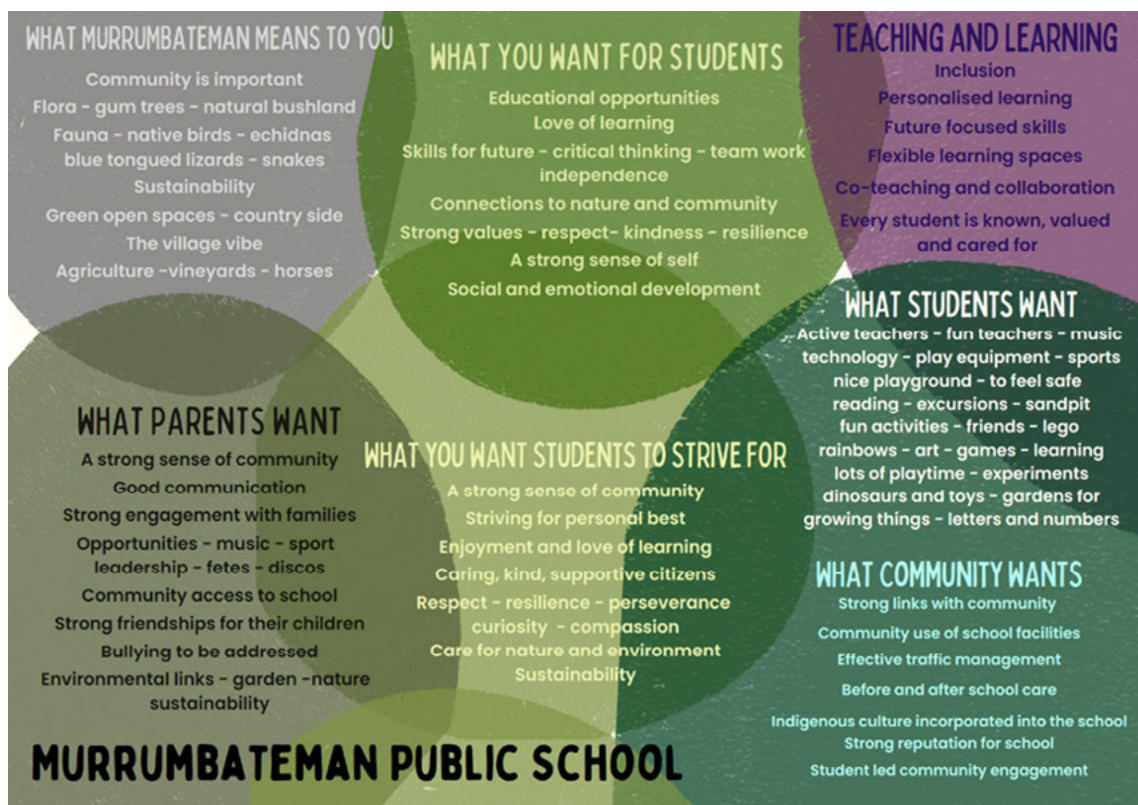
WHAT MURRUMBATEMAN MEANS TO YOU
Community is important
Flora - gum trees - natural bushland
Fauna - native birds - echidnas blue tongued lizards - snakes
Sustainability
Green open spaces - country side
The village vibe
Agriculture -vineyards - horses

WHAT YOU WANT FOR STUDENTS
Educational opportunities
Love of learning
Skills for future - critical thinking - team work independence
Connections to nature and community
Strong values - respect- kindness - resilience
A strong sense of self
Social and emotional development

TEACHING AND LEARNING
Inclusion
Personalised learning
Future focused skills
Flexible learning spaces
Co-teaching and collaboration
Every student is known, valued and cared for

WHAT STUDENTS WANT
Active teachers - fun teachers - music technology - play equipment - sports nice playground - to feel safe reading - excursions - sandpit fun activities - friends - lego rainbows - art - games - learning lots of playtime - experiments dinosaurs and toys - gardens for growing things - letters and numbers

WHAT PARENTS WANT
A strong sense of community
Good communication
Strong engagement with families
Opportunities - music - sport leadership - fetes - discos
Community access to school
Strong friendships for their children
Bullying to be addressed
Environmental links - garden -nature sustainability

WHAT YOU WANT STUDENTS TO STRIVE FOR
A strong sense of community
Striving for personal best
Enjoyment and love of learning
Caring, kind, supportive citizens
Respect - resilience - perseverance curiosity - compassion
Care for nature and environment
Sustainability

WHAT COMMUNITY WANTS
Strong links with community
Community use of school facilities
Effective traffic management
Before and after school care
Indigenous culture incorporated into the school
Strong reputation for school
Student led community engagement

MURRUMBATEMAN PUBLIC SCHOOL